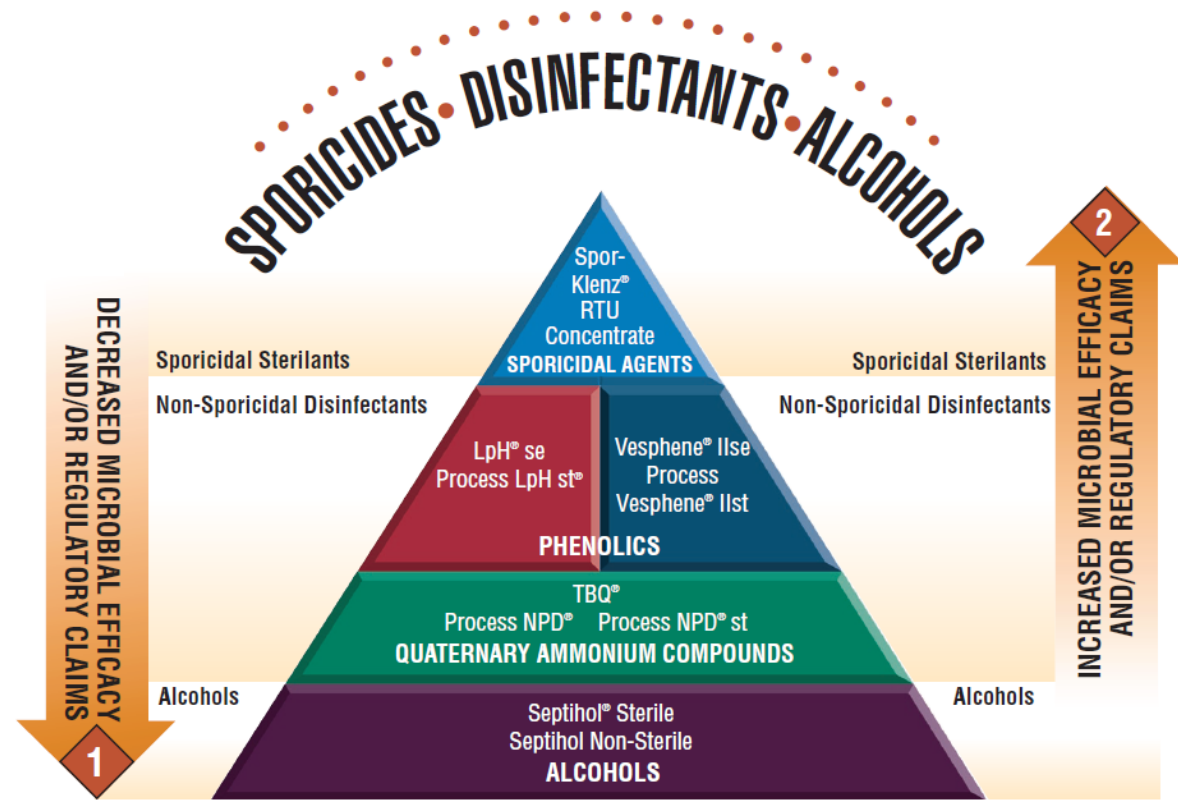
SPORICIDES • DISINFECTANTS • ALCOHOLS

DECREASED MICROBIAL EFFICACY AND/OR REGULATORY CLAIMS

1

2

INCREASED MICROBIAL EFFICACY AND/OR REGULATORY CLAIMS

Spor-Klenz® RTU Concentrate
SPORICIDAL AGENTS

Sporicidal Sterilants

Sporicidal Sterilants

Non-Sporicidal Disinfectants

Non-Sporicidal Disinfectants

LpH® se
Process LpH st®

Vesphene® IIse
Process
Vesphene® IIst

PHENOLICS

TBQ®
Process NPD® Process NPD® st
QUATERNARY AMMONIUM COMPOUNDS

Alcohols

Alcohols

Septihol® Sterile
Septihol Non-Sterile
ALCOHOLS